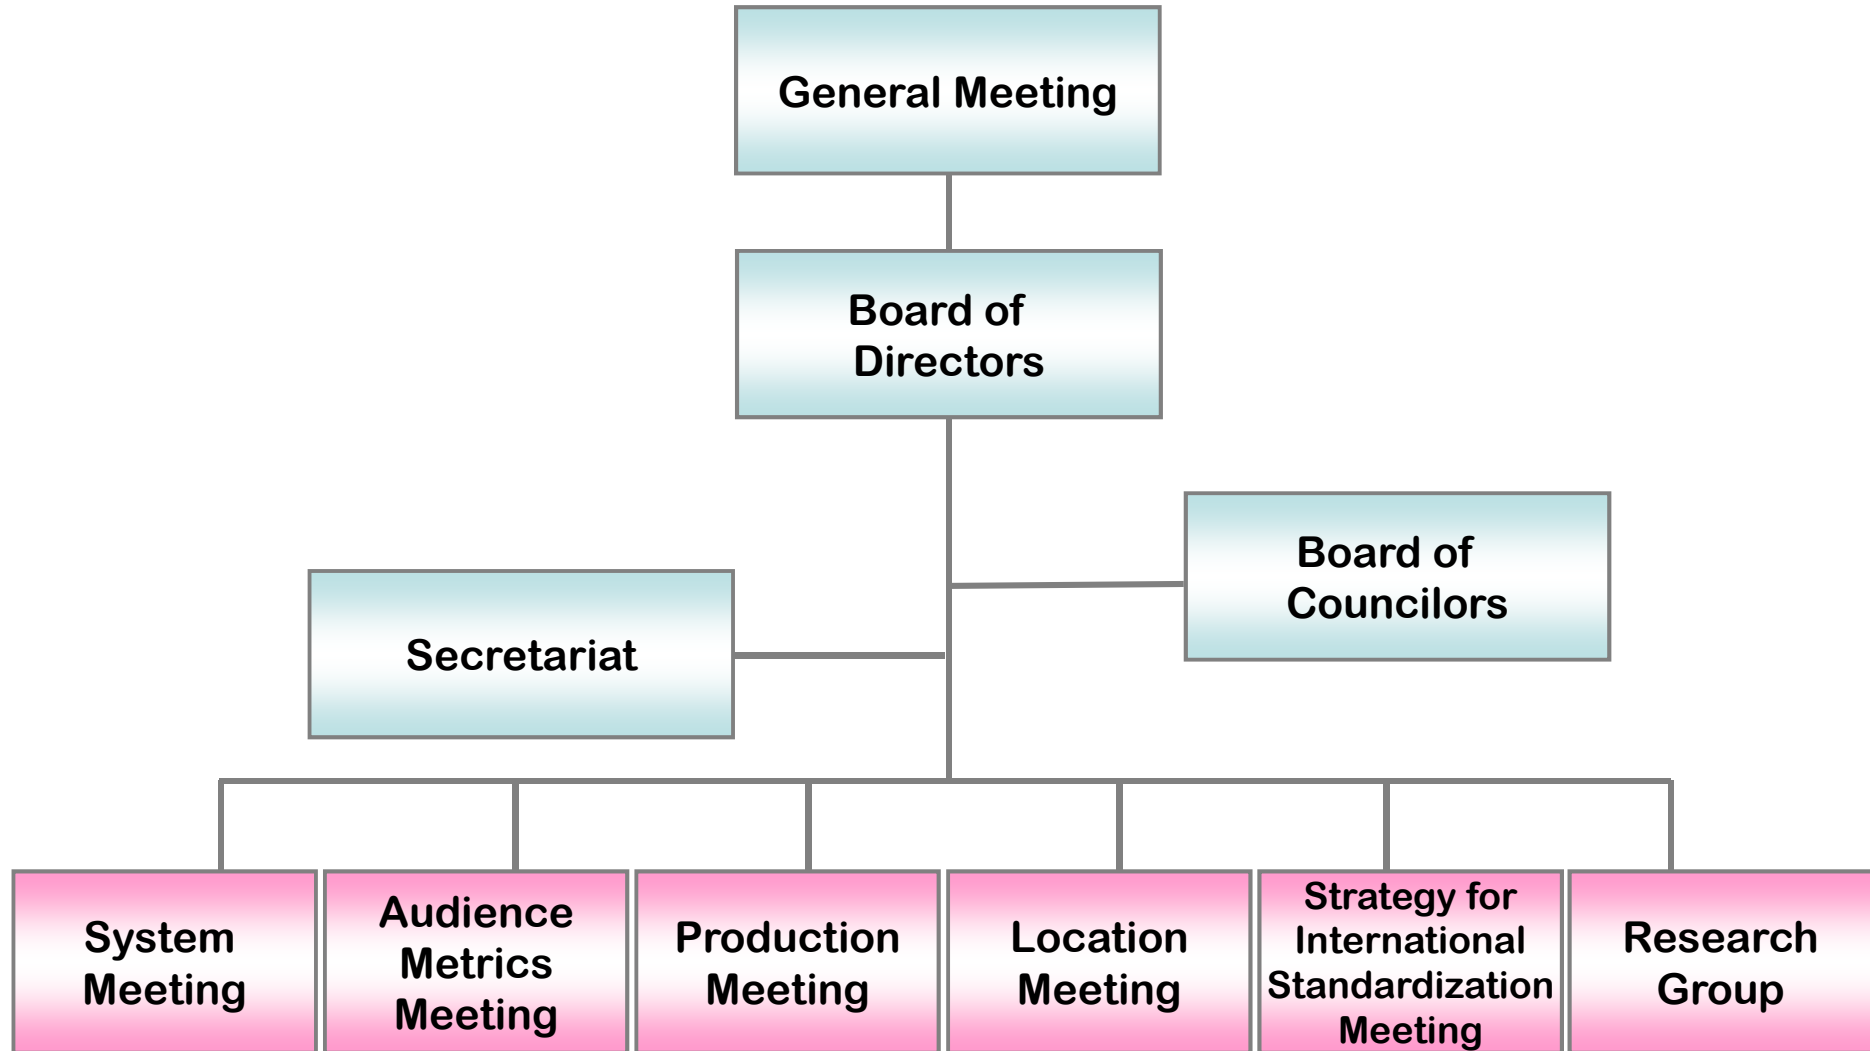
General Meeting

Board of Directors

Board of Councilors

Secretariat

System Meeting

Audience Metrics Meeting

Production Meeting

Location Meeting

Strategy for International Standardization Meeting

Research Group